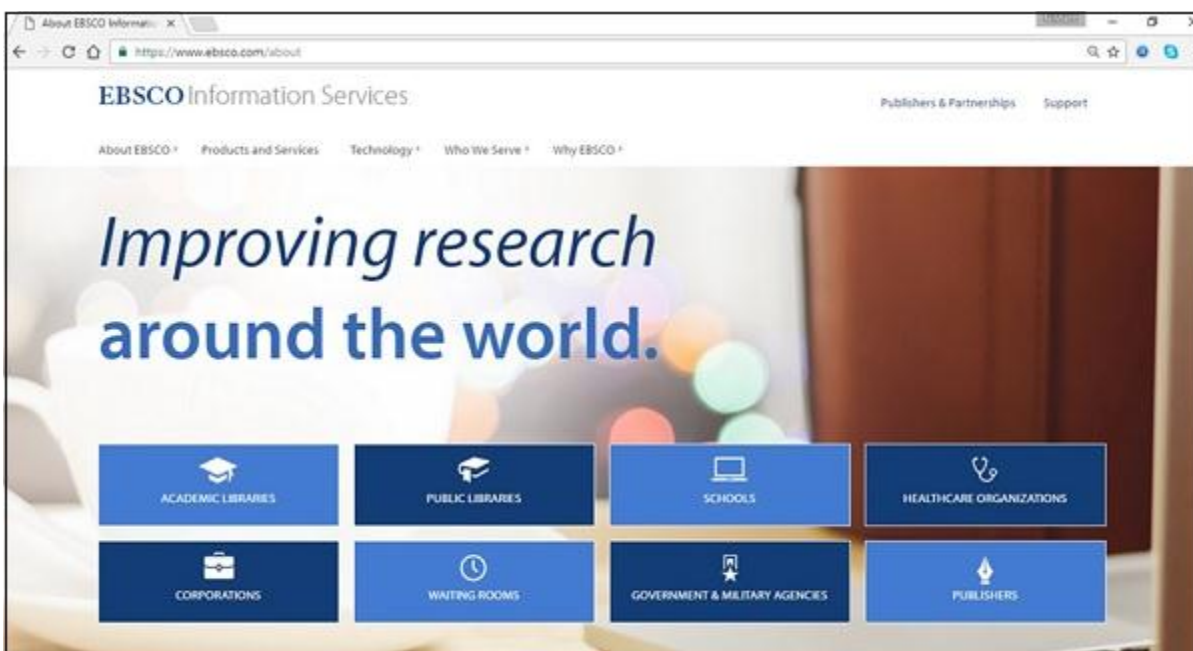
About EBSCO Informatio ×

https://www.ebsco.com/about

EBSCO Information Services

Publishers & Partnerships Support

About EBSCO Products and Services Technology Who We Serve Why EBSCO

Improving research around the world.

ACADEMIC LIBRARIES

PUBLIC LIBRARIES

SCHOOLS

HEALTHCARE ORGANIZATIONS

CORPORATIONS

WAITING ROOMS

GOVERNMENT & MILITARY AGENCIES

PUBLISHERS